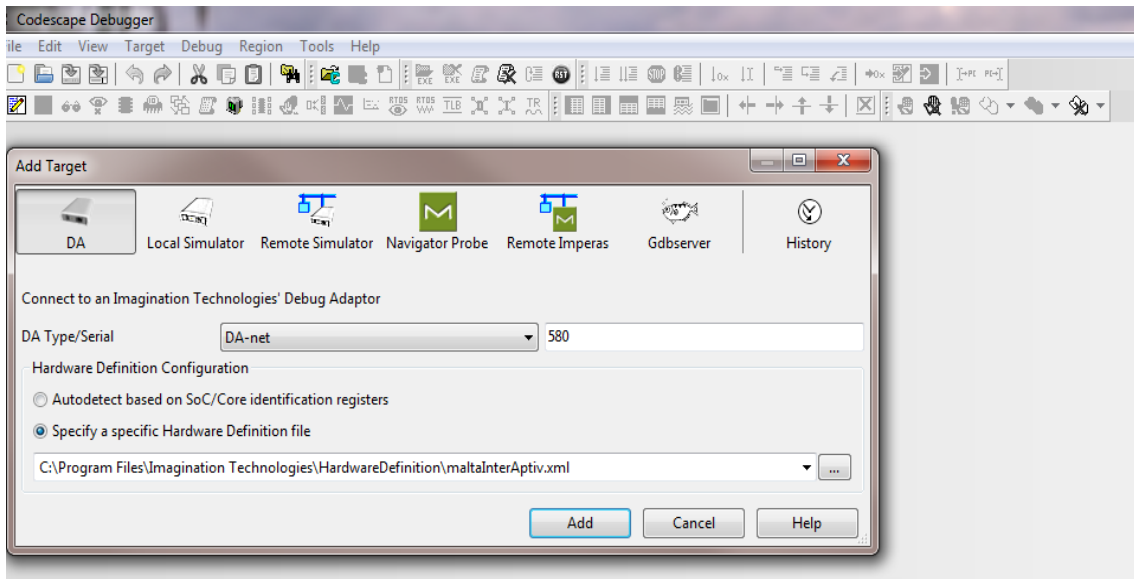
Codescape Debugger
ile Edit View Target Debug Region Tools Help

Add Target
DA
Local Simulator
Remote Simulator
Navigator Probe
Remote Imperas
Gdbserver
History

Connect to an Imagination Technologies' Debug Adaptor

DA Type/Serial
DA-net
580

Hardware Definition Configuration
Autodetect based on SoC/Core identification registers
Specify a specific Hardware Definition file
C:\Program Files\Imagination Technologies\HardwareDefinition\maltaInterAptiv.xml
...

Add
Cancel
Help